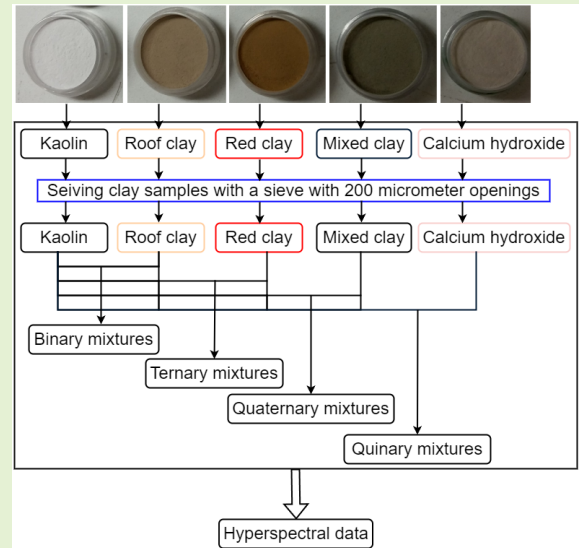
Kaolin
Roof clay
Red clay
Mixed clay
Calcium hydroxide

Seiving clay samples with a sieve with 200 micrometer openings

Kaolin
Roof clay
Red clay
Mixed clay
Calcium hydroxide

Binary mixtures
Ternary mixtures
Quaternary mixtures
Quinary mixtures

Hyperspectral data